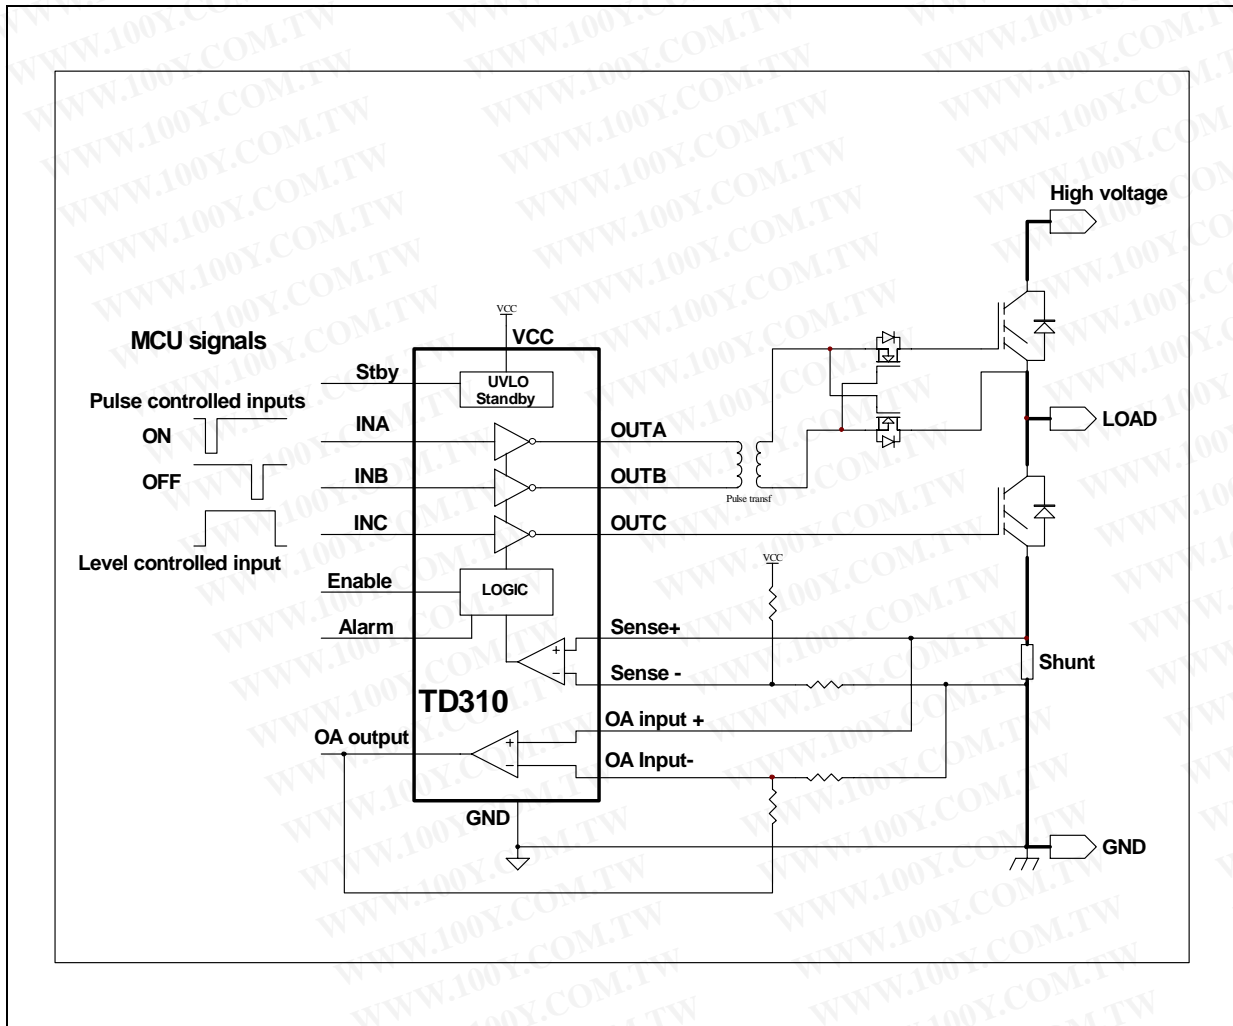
High voltage

MCU signals

VCC

VCC

Stby

UVLO Standby

Pulse controlled inputs

ON

INA

OUTA

LOAD

OFF

INB

OUTB

Pulse transf

INC

OUTC

Level controlled input

VCC

Enable

LOGIC

Alarm

Sense+

Sense -

Shunt

TD310

OA input +

OA output

OA Input-

GND

GND

WWW.100Y.COM.TW